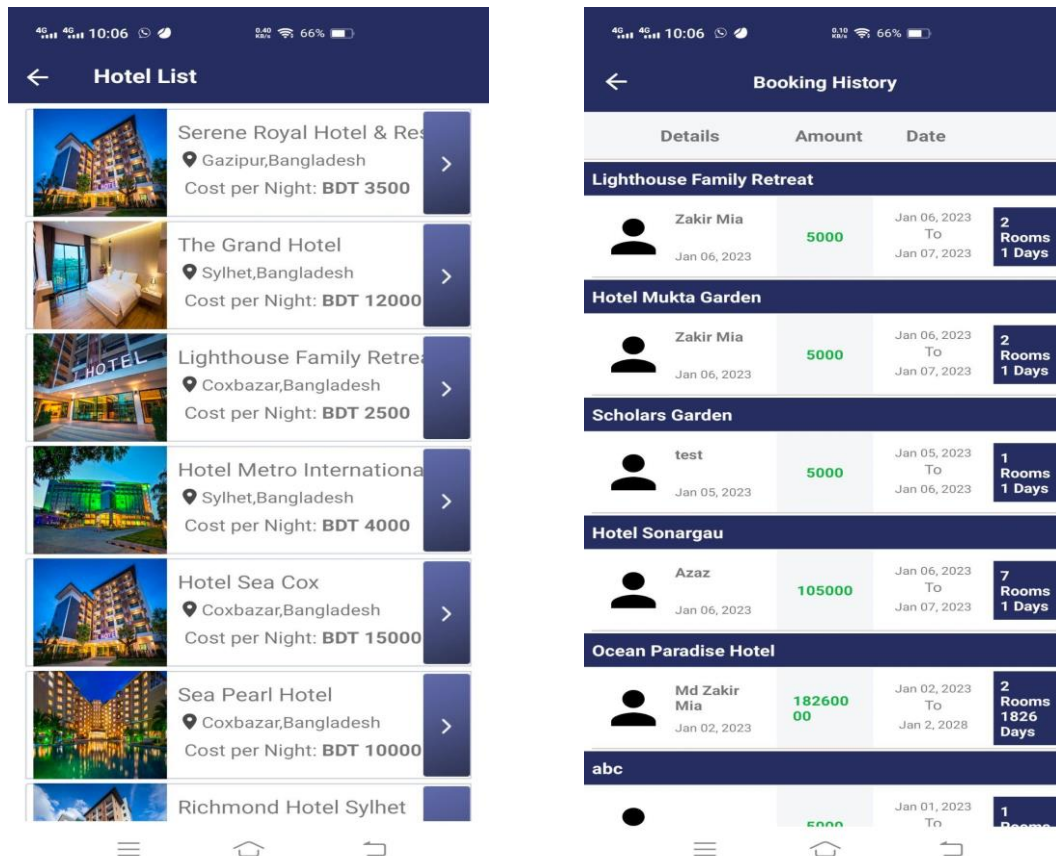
4G 4G 10:06 0.40 KB/s 66%

← Hotel List

HOTEL

Serene Royal Hotel & Res
Gazipur,Bangladesh
Cost per Night: **BDT 3500**

The Grand Hotel
Sylhet,Bangladesh
Cost per Night: **BDT 12000**

HOTEL

Lighthouse Family Retrea
Coxbazar,Bangladesh
Cost per Night: **BDT 2500**

Hotel Metro Internationa
Sylhet,Bangladesh
Cost per Night: **BDT 4000**

Hotel Sea Cox
Coxbazar,Bangladesh
Cost per Night: **BDT 15000**

Sea Pearl Hotel
Coxbazar,Bangladesh
Cost per Night: **BDT 10000**

Richmond Hotel Sylhet

4G 4G 10:06 0.10 KB/s 66%

← Booking History

| Details | Amount | Date | |
|---|---|---|---|
| **Lighthouse Family Retreat** | | | |
| Zakir Mia Jan 06, 2023 | 5000 | Jan 06, 2023 To Jan 07, 2023 | 2 Rooms 1 Days |
| **Hotel Mukta Garden** | | | |
| Zakir Mia Jan 06, 2023 | 5000 | Jan 06, 2023 To Jan 07, 2023 | 2 Rooms 1 Days |
| **Scholars Garden** | | | |
| test Jan 05, 2023 | 5000 | Jan 05, 2023 To Jan 06, 2023 | 1 Rooms 1 Days |
| **Hotel Sonargau** | | | |
| Azaz Jan 06, 2023 | 105000 | Jan 06, 2023 To Jan 07, 2023 | 7 Rooms 1 Days |
| **Ocean Paradise Hotel** | | | |
| Md Zakir Mia Jan 02, 2023 | 18260000 | Jan 02, 2023 To Jan 2, 2028 | 2 Rooms 1826 Days |
| **abc** | | | |
| | 5000 | Jan 01, 2023 To | 1 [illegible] |